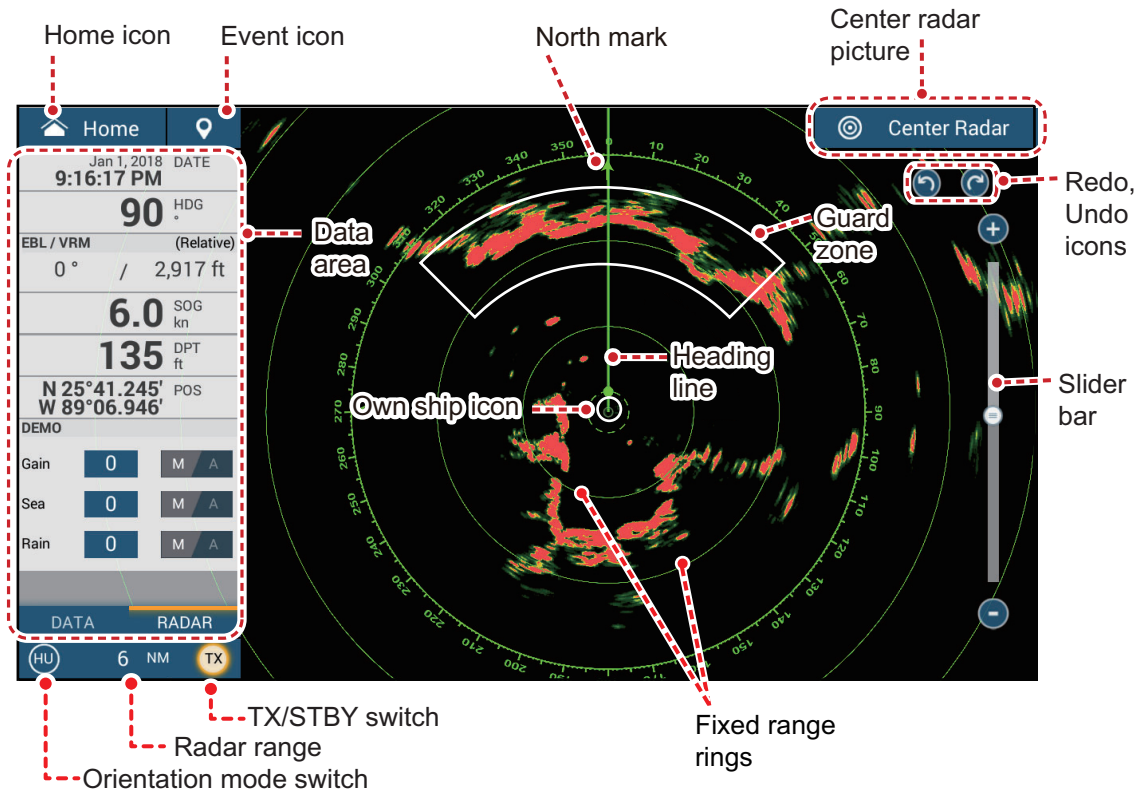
Home icon

Event icon

North mark

Center radar picture

Home

Center Radar

Jan 1, 2018 DATE
9:16:17 PM

90 HDG °

EBL / VRM (Relative)
0 ° / 2,917 ft

6.0 SOG kn

135 DPT ft

N 25°41.245′ W 89°06.946′ POS

DEMO

Gain 0 M A

Sea 0 M A

Rain 0 M A

DATA RADAR

HU 6 NM TX

Data area

Guard zone

Redo, Undo icons

Heading line

Own ship icon

Slider bar

350 0 10 20 30 40 50 60 70 80 90 100 110 120 130 140 150 160 170 180 190 200 210 220 230 240 250 260 270 280 290 300 310 320 330 340

TX/STBY switch

Radar range

Orientation mode switch

Fixed range rings